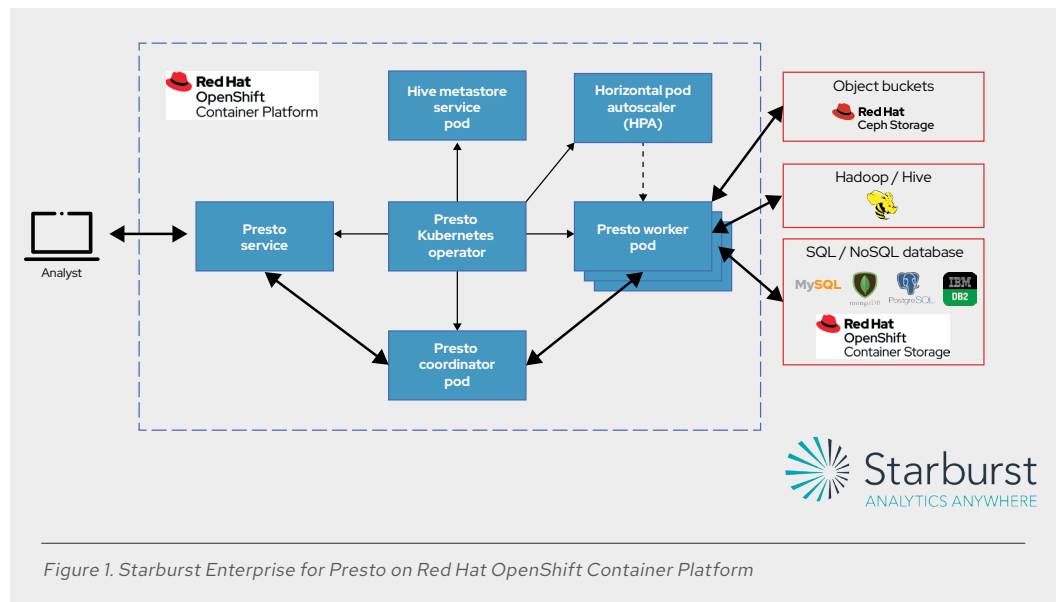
Red Hat
OpenShift
Container Platform

Hive metastore service pod

Horizontal pod autoscaler (HPA)

Object buckets
Red Hat
Ceph Storage

Hadoop / Hive

SQL / NoSQL database
MySQL
mongoDB
PostgreSQL
IBM
DB2
Red Hat
OpenShift
Container Storage

Analyst

Presto service

Presto Kubernetes operator

Presto worker pod

Presto coordinator pod

Starburst
ANALYTICS ANYWHERE

Figure 1. Starburst Enterprise for Presto on Red Hat OpenShift Container Platform